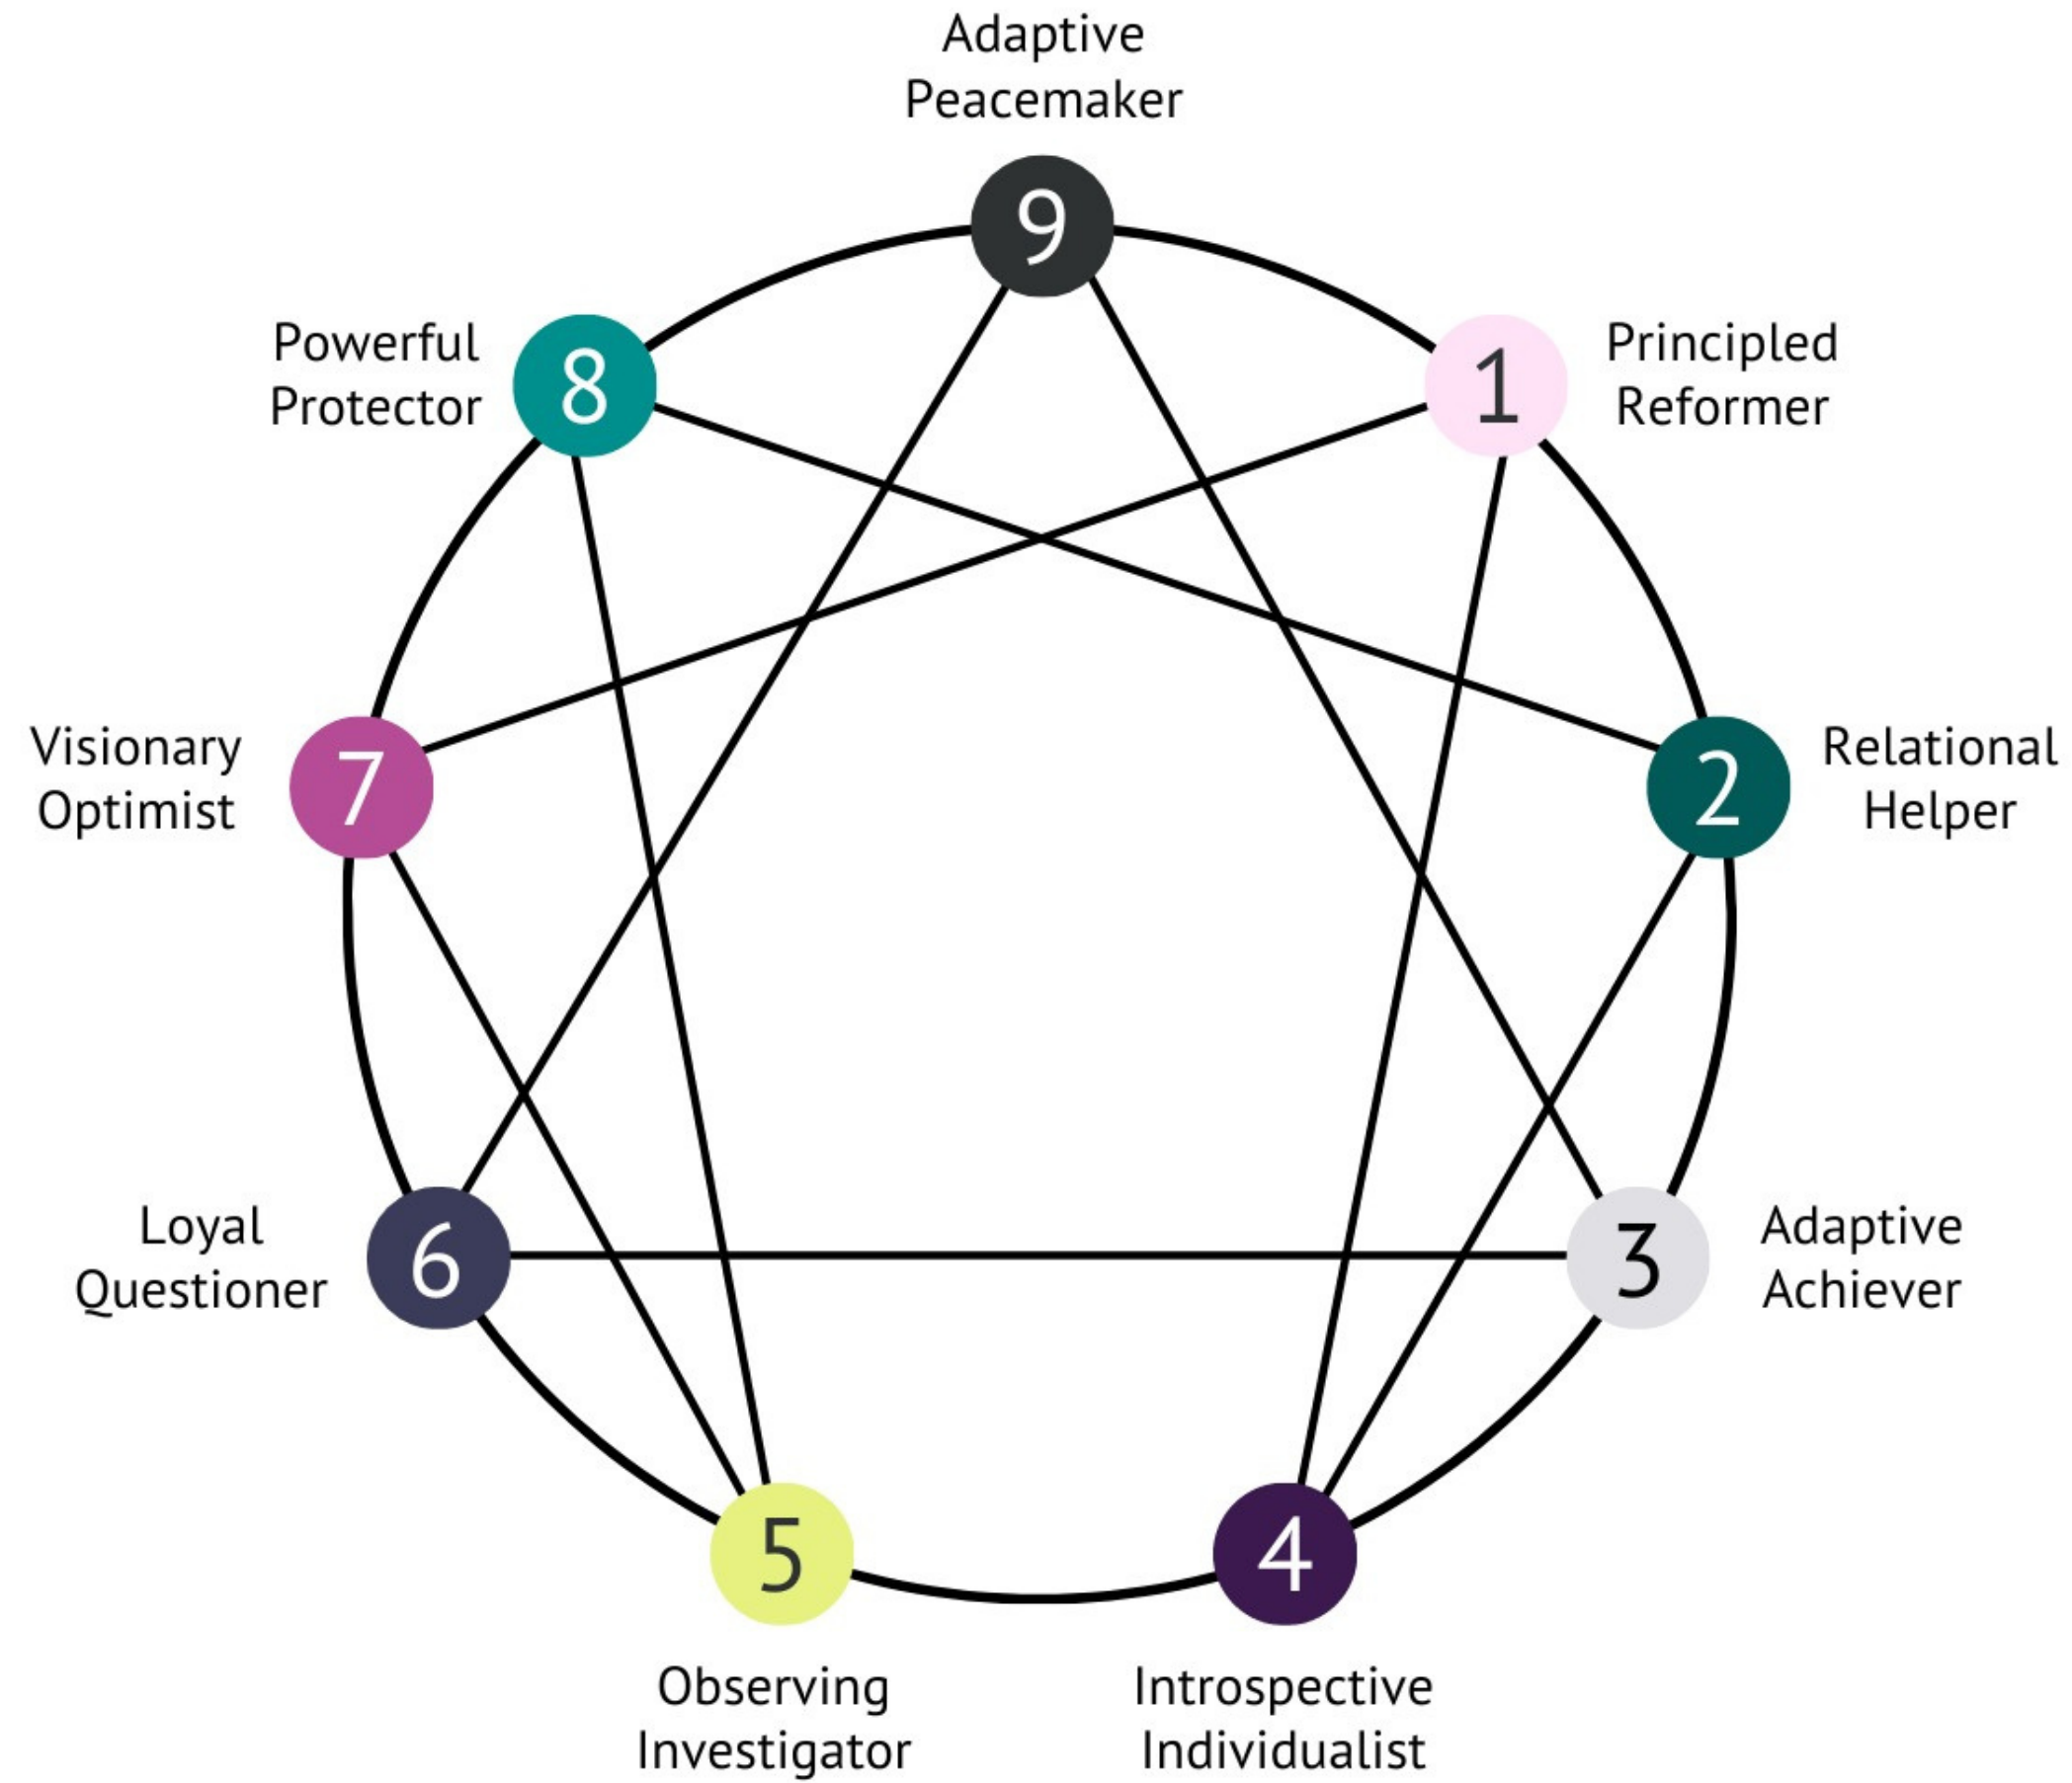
Adaptive Peacemaker
9

Powerful Protector
8

Principled Reformer
1

Visionary Optimist
7

Relational Helper
2

Loyal Questioner
6

Adaptive Achiever
3

5
Observing Investigator

4
Introspective Individualist